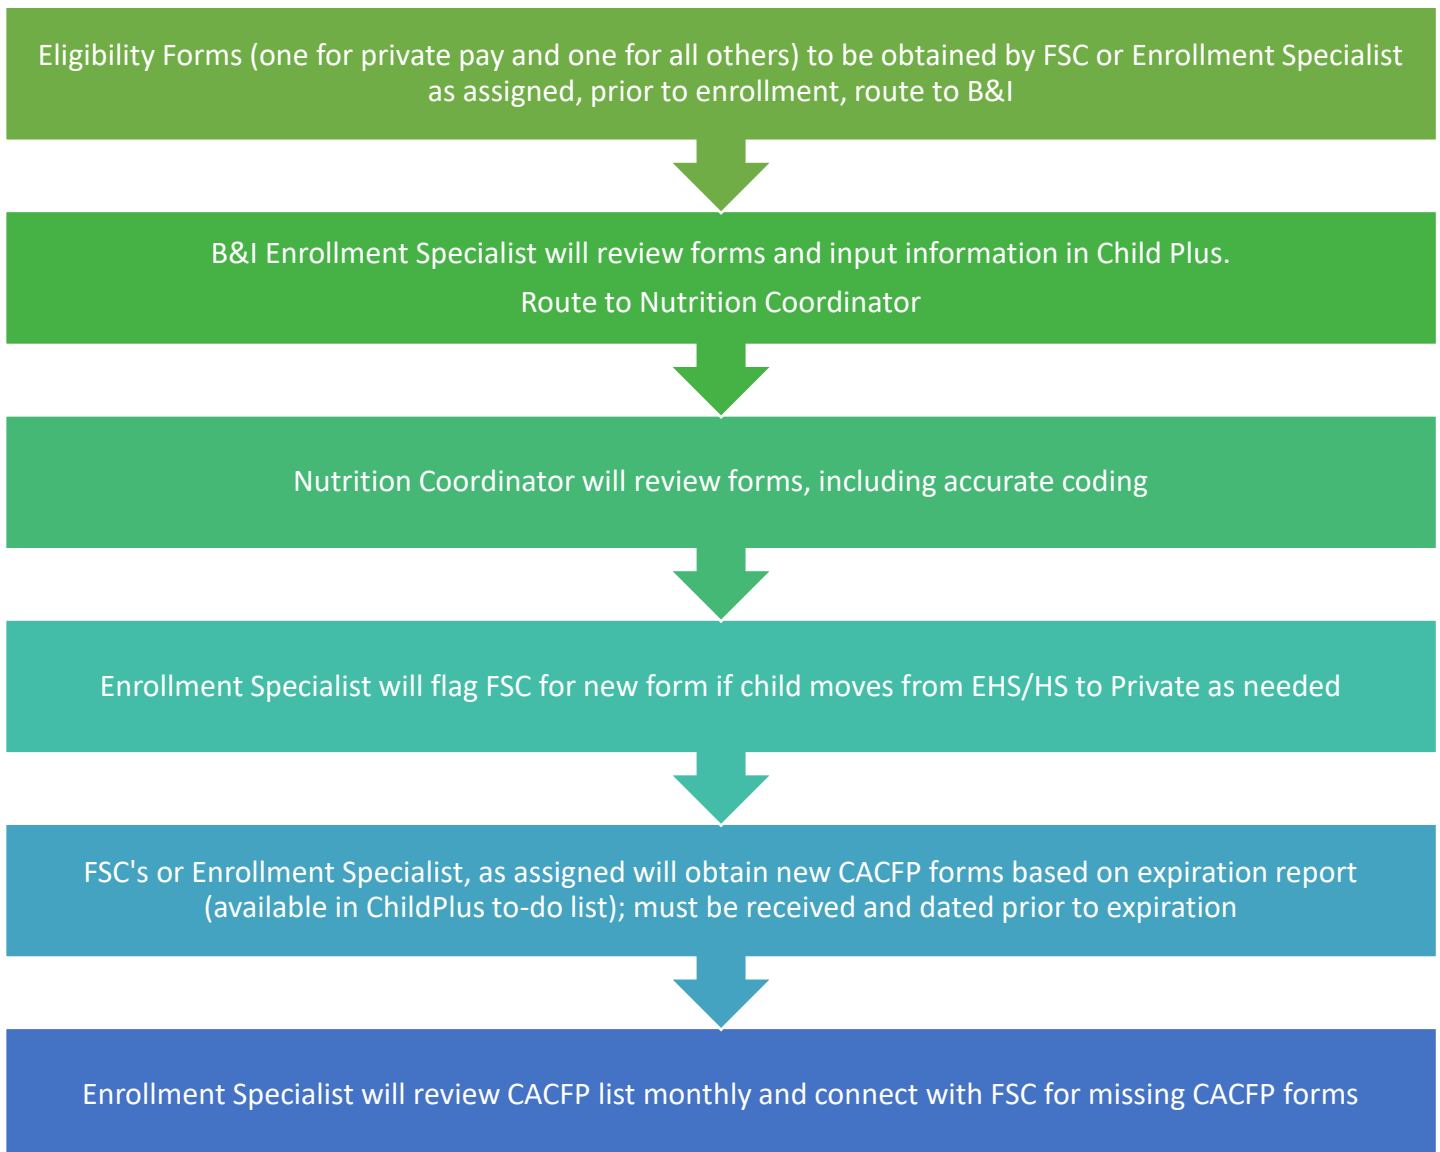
Eligibility Forms (one for private pay and one for all others) to be obtained by FSC or Enrollment Specialist as assigned, prior to enrollment, route to B&I

B&I Enrollment Specialist will review forms and input information in Child Plus.

Route to Nutrition Coordinator

Nutrition Coordinator will review forms, including accurate coding

Enrollment Specialist will flag FSC for new form if child moves from EHS/HS to Private as needed

FSC's or Enrollment Specialist, as assigned will obtain new CACFP forms based on expiration report (available in ChildPlus to-do list); must be received and dated prior to expiration

Enrollment Specialist will review CACFP list monthly and connect with FSC for missing CACFP forms